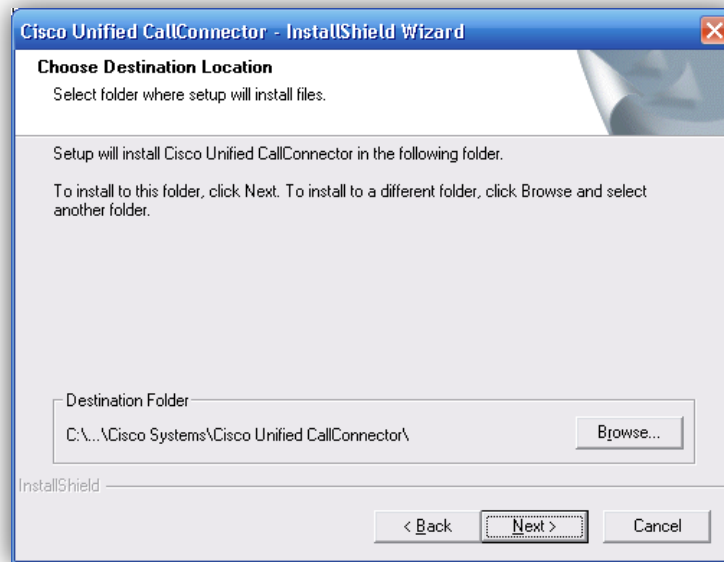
Cisco Unified CallConnector - InstallShield Wizard

Choose Destination Location

Select folder where setup will install files.

Setup will install Cisco Unified CallConnector in the following folder.

To install to this folder, click Next. To install to a different folder, click Browse and select another folder.

Destination Folder

C:\...\Cisco Systems\Cisco Unified CallConnector\

Browse...

InstallShield

< Back

Next >

Cancel